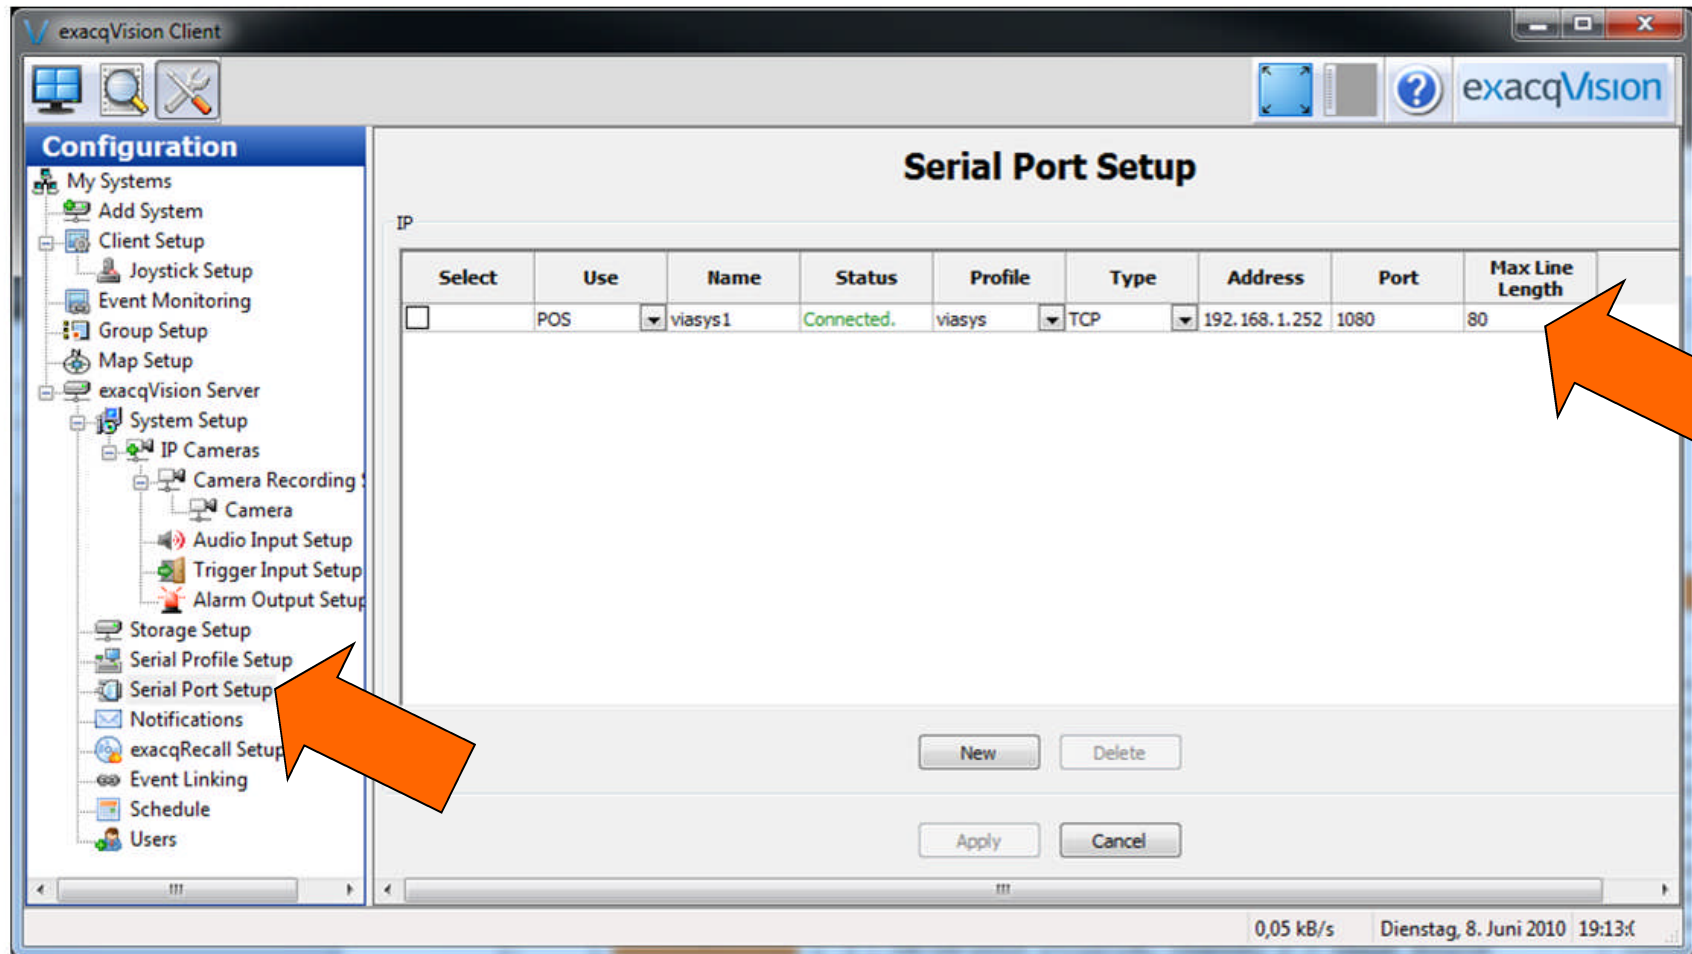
exacqVision Client

exacqVision

Configuration

My Systems
Add System
Client Setup
Joystick Setup
Event Monitoring
Group Setup
Map Setup
exacqVision Server
System Setup
IP Cameras
Camera Recording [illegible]
Camera
Audio Input Setup
Trigger Input Setup
Alarm Output Setu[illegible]
Storage Setup
Serial Profile Setup
Serial Port Setup
Notifications
exacqRecall Setup
Event Linking
Schedule
Users

Serial Port Setup

IP

| Select | Use | Name | Status | Profile | Type | Address | Port | Max Line Length |
|---|---|---|---|---|---|---|---|---|
| | POS | viasys1 | Connected. | viasys | TCP | 192.168.1.252 | 1080 | 80 |

New
Delete
Apply
Cancel

0,05 kB/s
Dienstag, 8. Juni 2010
19:13:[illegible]